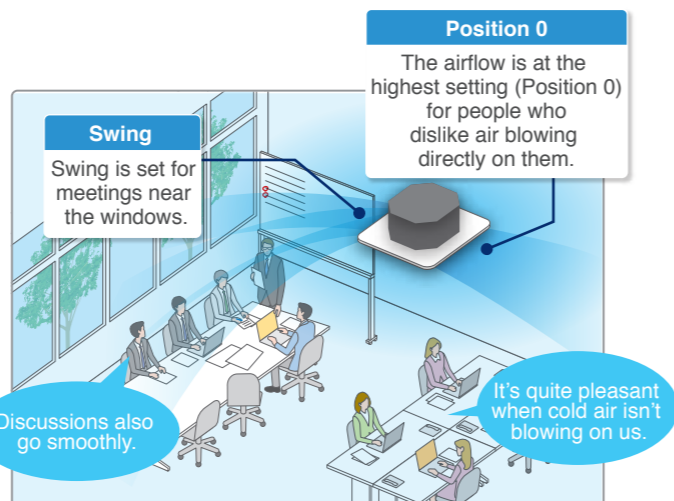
Position 0

The airflow is at the highest setting (Position 0) for people who dislike air blowing directly on them.

Swing

Swing is set for meetings near the windows.

Discussions also go smoothly.

It's quite pleasant when cold air isn't blowing on us.